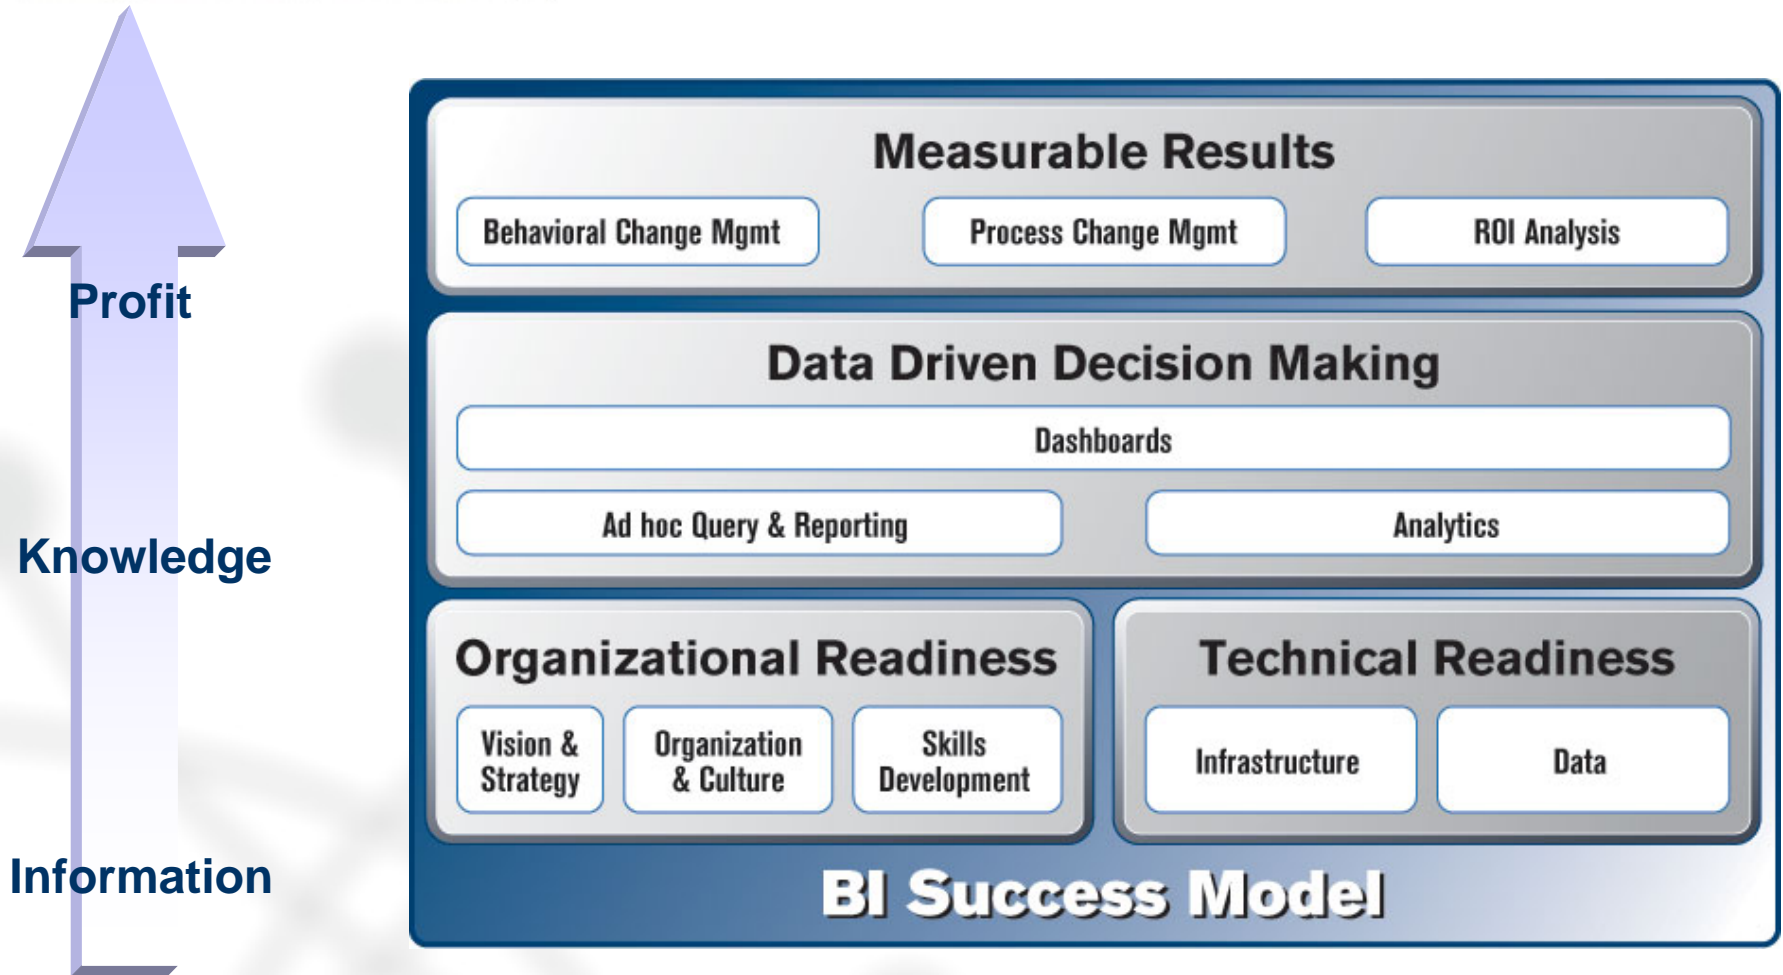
Profit

Knowledge

Information

Measurable Results

Behavioral Change Mgmt

Process Change Mgmt

ROI Analysis

Data Driven Decision Making

Dashboards

Ad hoc Query & Reporting

Analytics

Organizational Readiness

Vision & Strategy

Organization & Culture

Skills Development

Technical Readiness

Infrastructure

Data

BI Success Model